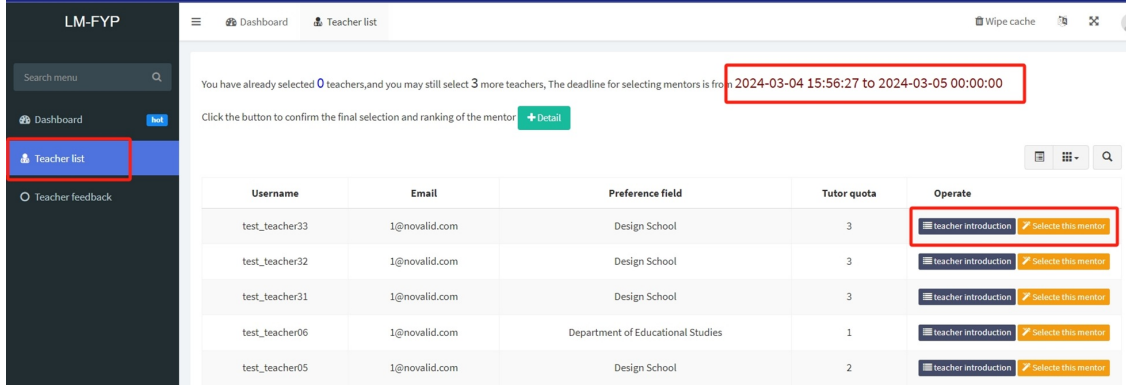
LM-FYP

Search menu

Dashboard hot

Teacher list

Teacher feedback

Dashboard Teacher list

Wipe cache

You have already selected 0 teachers,and you may still select 3 more teachers, The deadline for selecting mentors is from 2024-03-04 15:56:27 to 2024-03-05 00:00:00

Click the button to confirm the final selection and ranking of the mentor + Detail

| Username | Email | Preference field | Tutor quota | Operate |
|---|---|---|---|---|
| test_teacher33 | 1@novalid.com | Design School | 3 | teacher introduction Selecte this mentor |
| test_teacher32 | 1@novalid.com | Design School | 3 | teacher introduction Selecte this mentor |
| test_teacher31 | 1@novalid.com | Design School | 3 | teacher introduction Selecte this mentor |
| test_teacher06 | 1@novalid.com | Department of Educational Studies | 1 | teacher introduction Selecte this mentor |
| test_teacher05 | 1@novalid.com | Design School | 2 | teacher introduction Selecte this mentor |